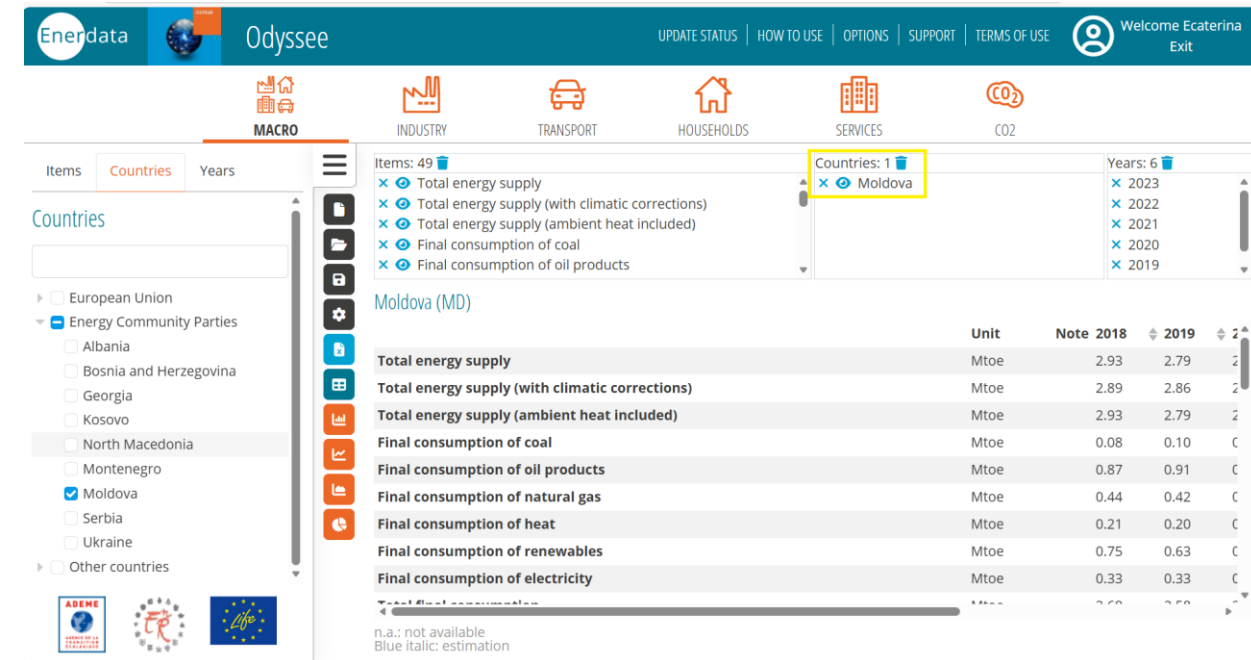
Enerdata Odyssee

UPDATE STATUS | HOW TO USE | OPTIONS | SUPPORT | TERMS OF USE

Welcome Ecaterina
Exit

MACRO INDUSTRY TRANSPORT HOUSEHOLDS SERVICES CO2

Items Countries Years

Countries

European Union
Energy Community Parties
Albania
Bosnia and Herzegovina
Georgia
Kosovo
North Macedonia
Montenegro
Moldova
Serbia
Ukraine
Other countries

ADEME

Items: 49
× Total energy supply
× Total energy supply (with climatic corrections)
× Total energy supply (ambient heat included)
× Final consumption of coal
× Final consumption of oil products

Countries: 1
× Moldova

Years: 6
× 2023
× 2022
× 2021
× 2020
× 2019

Moldova (MD)

| | Unit | Note | 2018 | 2019 |
|---|---|---|---|---|
| Total energy supply | Mtoe | | 2.93 | 2.79 |
| Total energy supply (with climatic corrections) | Mtoe | | 2.89 | 2.86 |
| Total energy supply (ambient heat included) | Mtoe | | 2.93 | 2.79 |
| Final consumption of coal | Mtoe | | 0.08 | 0.10 |
| Final consumption of oil products | Mtoe | | 0.87 | 0.91 |
| Final consumption of natural gas | Mtoe | | 0.44 | 0.42 |
| Final consumption of heat | Mtoe | | 0.21 | 0.20 |
| Final consumption of renewables | Mtoe | | 0.75 | 0.63 |
| Final consumption of electricity | Mtoe | | 0.33 | 0.33 |
| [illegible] | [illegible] | | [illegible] | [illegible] |

n.a.: not available
Blue italic: estimation